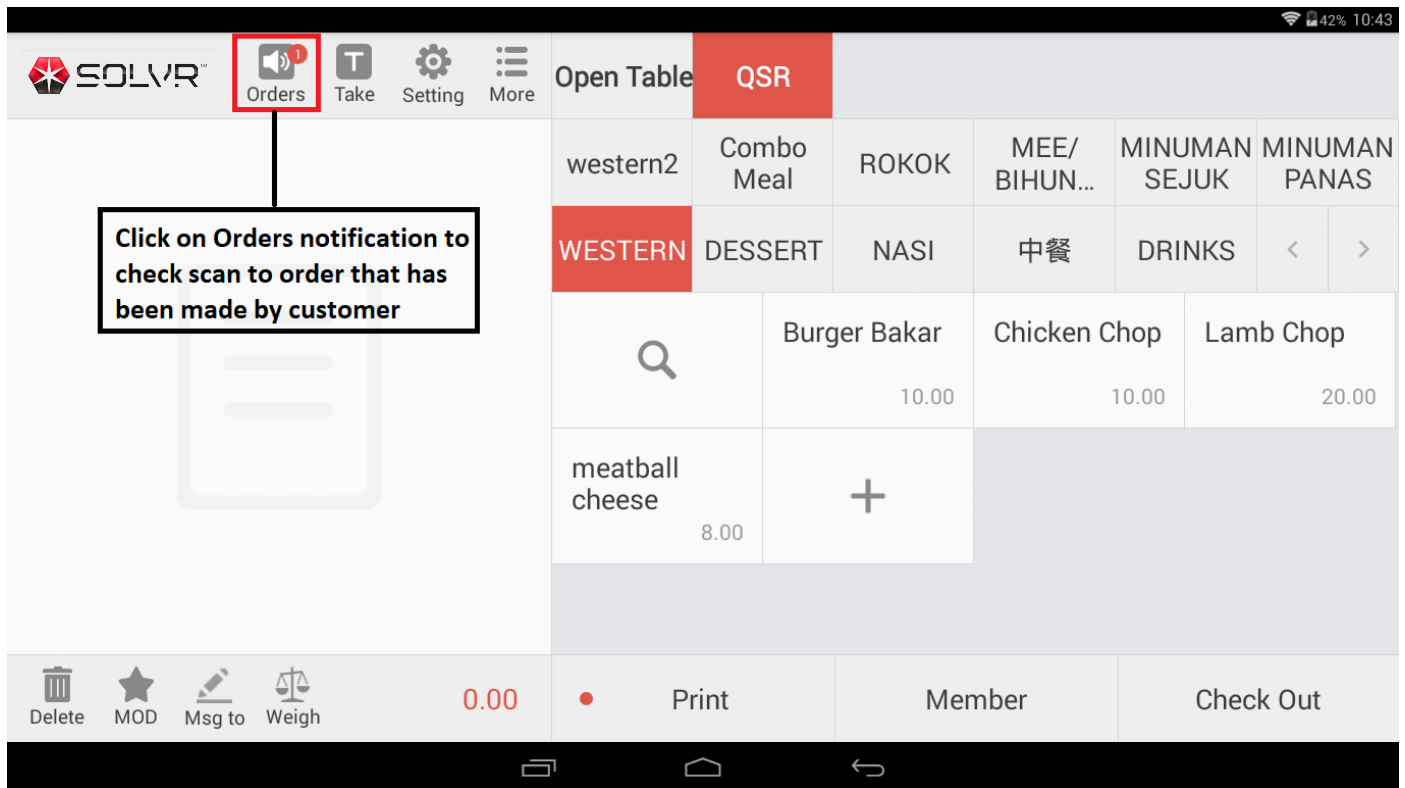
42% 10:43

SOLVR™

1 Orders
T Take
Setting
More

Open Table
QSR

western2
Combo Meal
ROKOK
MEE/ BIHUN...
MINUMAN SEJUK
MINUMAN PANAS

WESTERN
DESSERT
NASI
中餐
DRINKS
<
>

Click on Orders notification to check scan to order that has been made by customer

Burger Bakar 10.00
Chicken Chop 10.00
Lamb Chop 20.00
meatball cheese 8.00
+

Delete
MOD
Msg to
Weigh
0.00

Print
Member
Check Out